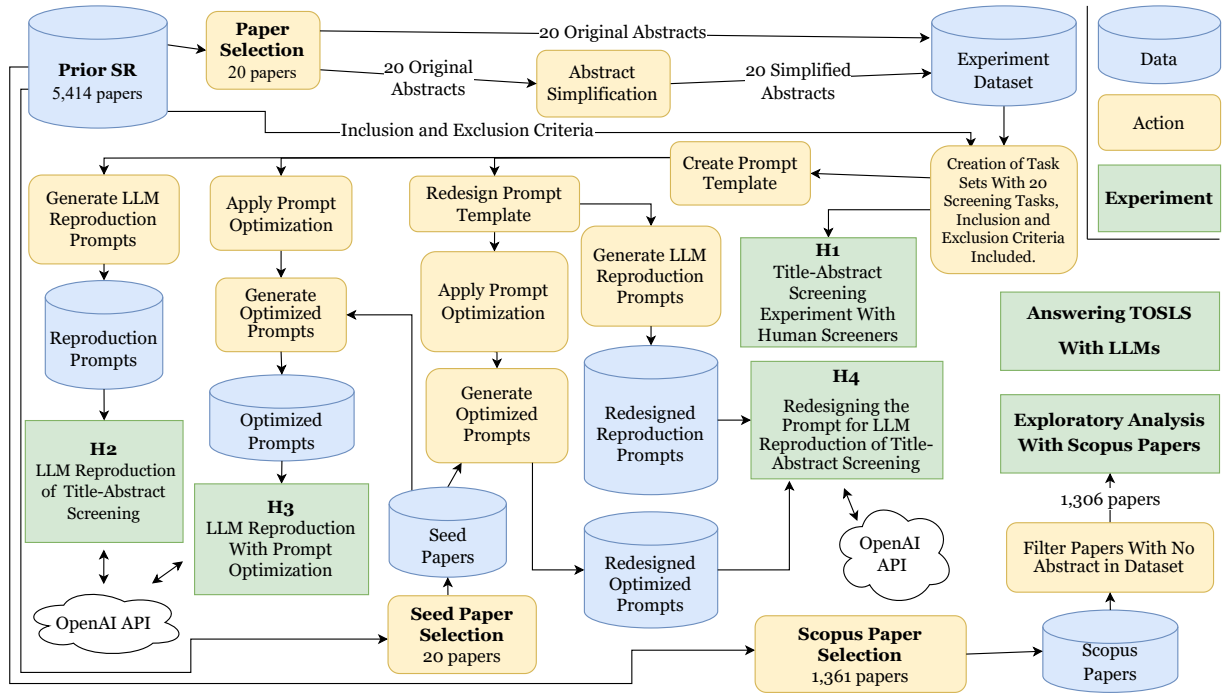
Prior SR
5,414 papers

Paper Selection
20 papers

20 Original Abstracts

20 Original Abstracts

Abstract Simplification

20 Simplified Abstracts

Experiment Dataset

Data

Action

Experiment

Inclusion and Exclusion Criteria

Create Prompt Template

Creation of Task Sets With 20 Screening Tasks, Inclusion and Exclusion Criteria Included.

Generate LLM Reproduction Prompts

Apply Prompt Optimization

Redesign Prompt Template

Generate LLM Reproduction Prompts

H1
Title-Abstract Screening Experiment With Human Screeners

Reproduction Prompts

Generate Optimized Prompts

Apply Prompt Optimization

Redesigned Reproduction Prompts

Answering TOSLS With LLMs

Optimized Prompts

Generate Optimized Prompts

H4
Redesigning the Prompt for LLM Reproduction of Title-Abstract Screening

Exploratory Analysis With Scopus Papers

H2
LLM Reproduction of Title-Abstract Screening

H3
LLM Reproduction With Prompt Optimization

Seed Papers

1,306 papers

Redesigned Optimized Prompts

OpenAI API

Filter Papers With No Abstract in Dataset

OpenAI API

Seed Paper Selection
20 papers

Scopus Paper Selection
1,361 papers

Scopus Papers